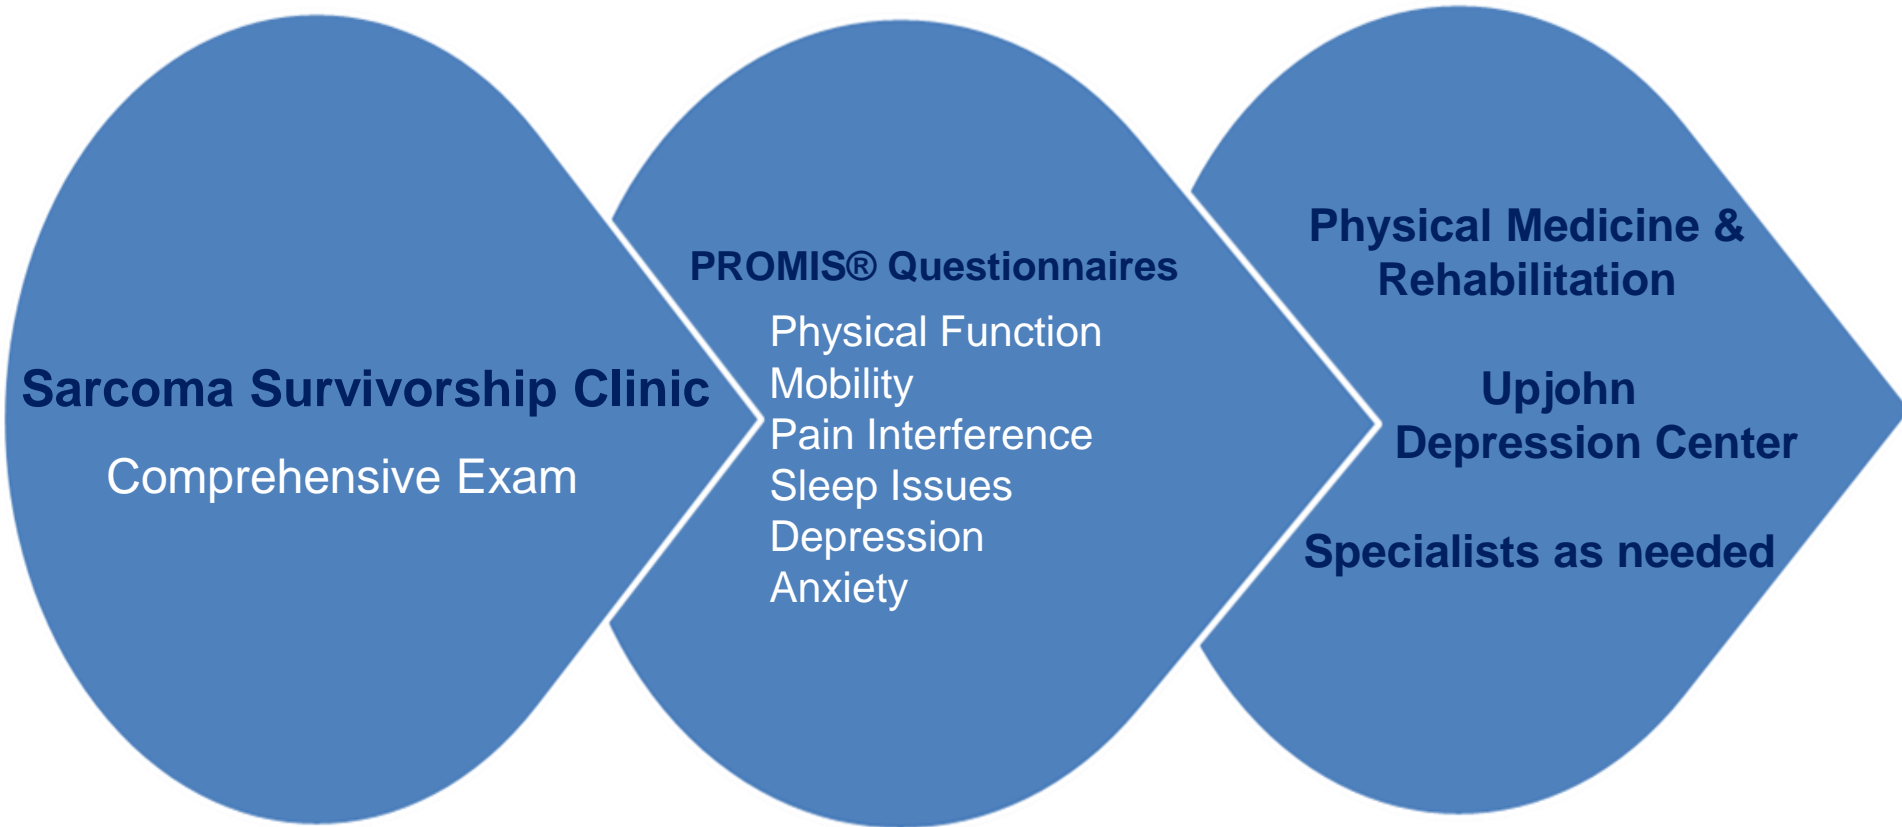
Sarcoma Survivorship Clinic

Comprehensive Exam

PROMIS® Questionnaires

Physical Function
Mobility
Pain Interference
Sleep Issues
Depression
Anxiety

Physical Medicine & Rehabilitation

Upjohn Depression Center

Specialists as needed